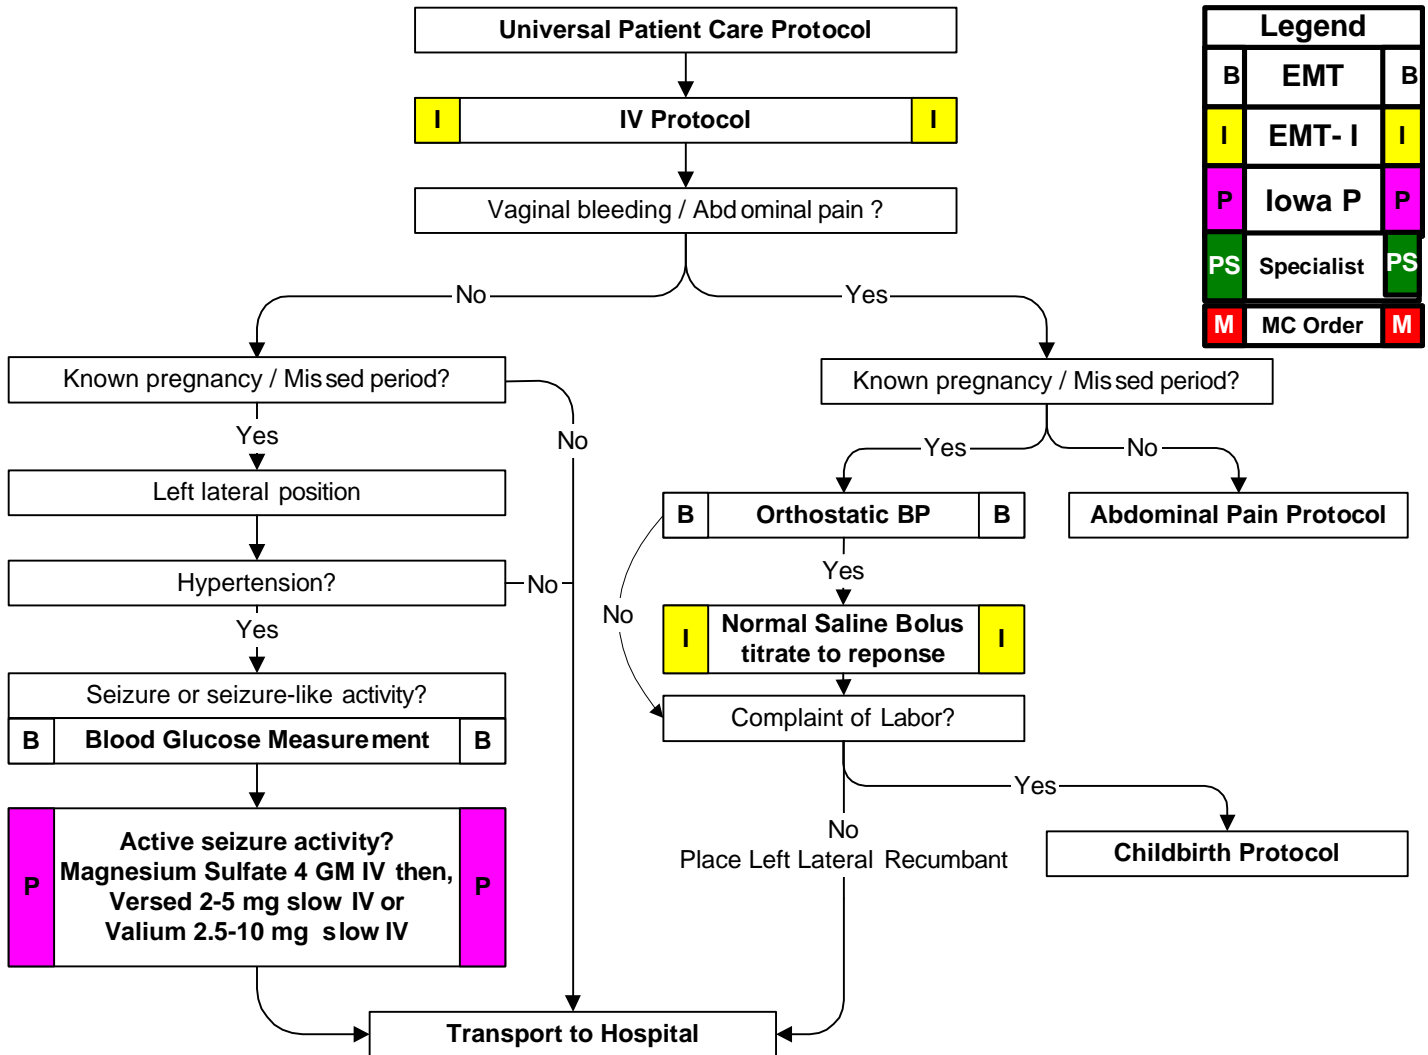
Universal Patient Care Protocol

I IV Protocol I

Vaginal bleeding / Abdominal pain ?

No

Yes

Legend

| B | EMT | B |
|---|---|---|
| I | EMT- I | I |
| P | Iowa P | P |
| PS | Specialist | PS |
| M | MC Order | M |

Known pregnancy / Missed period?

Yes

No

Left lateral position

Hypertension?

No

Yes

Seizure or seizure-like activity?

B Blood Glucose Measurement B

P Active seizure activity? Magnesium Sulfate 4 GM IV then, Versed 2-5 mg slow IV or Valium 2.5-10 mg slow IV P

Known pregnancy / Missed period?

Yes

No

B Orthostatic BP B

Abdominal Pain Protocol

Yes

No

I Normal Saline Bolus titrate to reponse I

Complaint of Labor?

Yes

No
Place Left Lateral Recumbant

Childbirth Protocol

Transport to Hospital